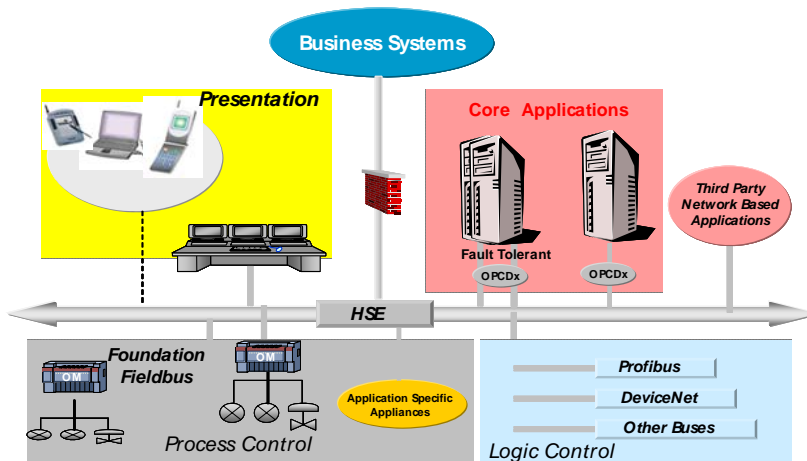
Business Systems

Presentation

Core Applications

Fault Tolerant

OPCDx

OPCDx

Third Party Network Based Applications

HSE

OM

Foundation Fieldbus

OM

Application Specific Appliances

Process Control

Profibus

DeviceNet

Other Buses

Logic Control